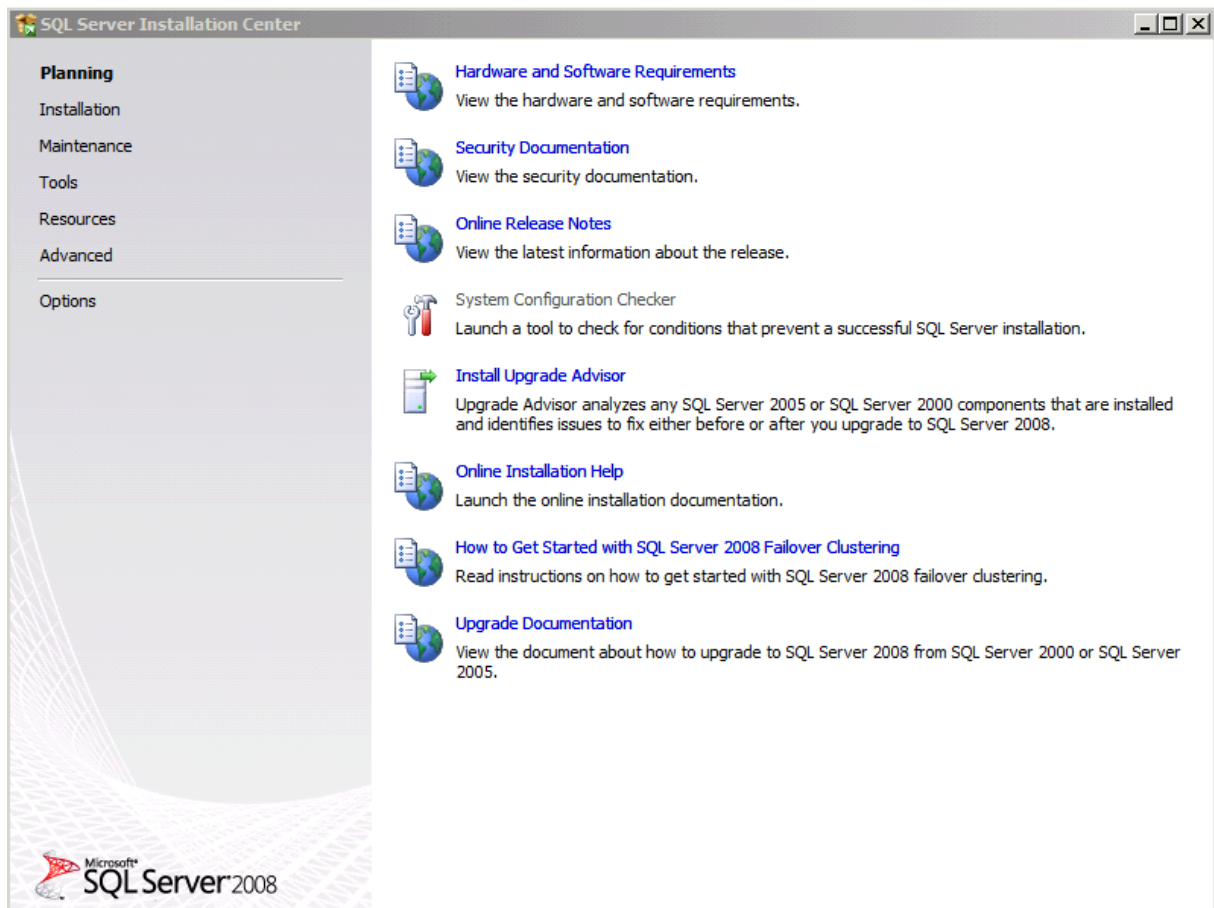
SQL Server Installation Center

Planning
Installation
Maintenance
Tools
Resources
Advanced

Options

Microsoft® SQL Server 2008

Hardware and Software Requirements
View the hardware and software requirements.

Security Documentation
View the security documentation.

Online Release Notes
View the latest information about the release.

System Configuration Checker
Launch a tool to check for conditions that prevent a successful SQL Server installation.

Install Upgrade Advisor
Upgrade Advisor analyzes any SQL Server 2005 or SQL Server 2000 components that are installed and identifies issues to fix either before or after you upgrade to SQL Server 2008.

Online Installation Help
Launch the online installation documentation.

How to Get Started with SQL Server 2008 Failover Clustering
Read instructions on how to get started with SQL Server 2008 failover clustering.

Upgrade Documentation
View the document about how to upgrade to SQL Server 2008 from SQL Server 2000 or SQL Server 2005.